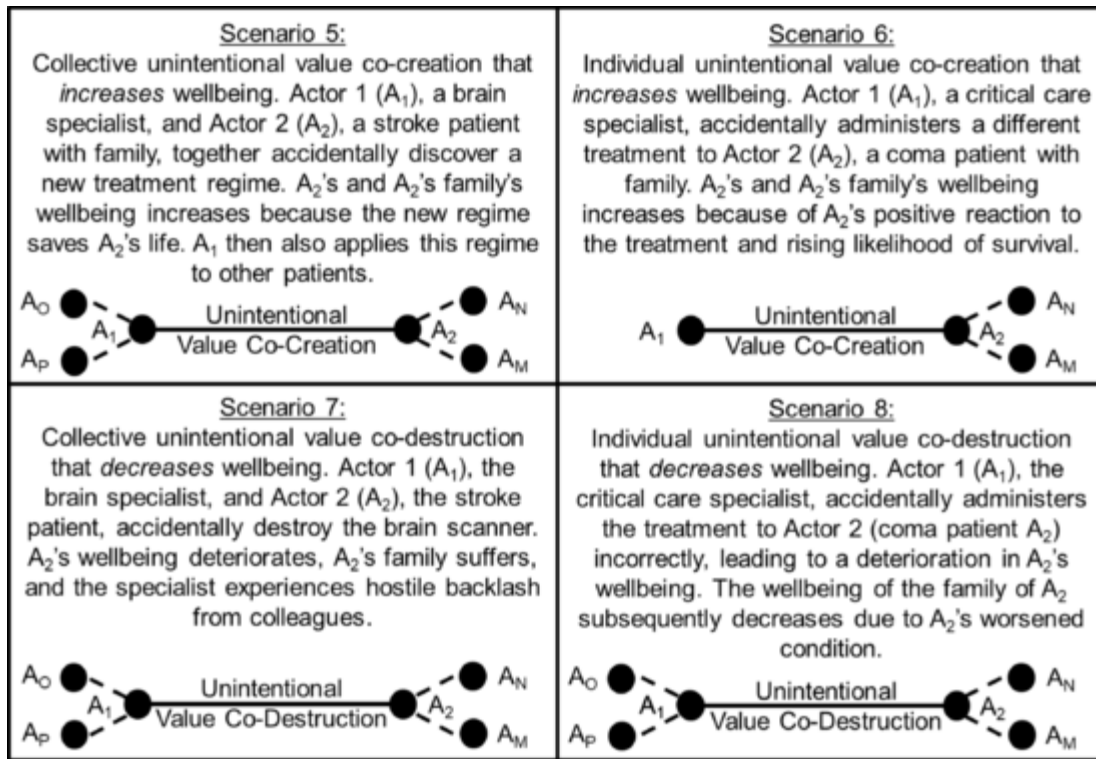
Scenario 5:
Collective unintentional value co-creation that *increases* wellbeing. Actor 1 ($A_1$), a brain specialist, and Actor 2 ($A_2$), a stroke patient with family, together accidentally discover a new treatment regime. $A_2$'s and $A_2$'s family's wellbeing increases because the new regime saves $A_2$'s life. $A_1$ then also applies this regime to other patients.

$A_O$ $A_P$ $A_1$ Unintentional Value Co-Creation $A_2$ $A_N$ $A_M$

Scenario 6:
Individual unintentional value co-creation that *increases* wellbeing. Actor 1 ($A_1$), a critical care specialist, accidentally administers a different treatment to Actor 2 ($A_2$), a coma patient with family. $A_2$'s and $A_2$'s family's wellbeing increases because of $A_2$'s positive reaction to the treatment and rising likelihood of survival.

$A_1$ Unintentional Value Co-Creation $A_2$ $A_N$ $A_M$

Scenario 7:
Collective unintentional value co-destruction that *decreases* wellbeing. Actor 1 ($A_1$), the brain specialist, and Actor 2 ($A_2$), the stroke patient, accidentally destroy the brain scanner. $A_2$'s wellbeing deteriorates, $A_2$'s family suffers, and the specialist experiences hostile backlash from colleagues.

$A_O$ $A_P$ $A_1$ Unintentional Value Co-Destruction $A_2$ $A_N$ $A_M$

Scenario 8:
Individual unintentional value co-destruction that *decreases* wellbeing. Actor 1 ($A_1$), the critical care specialist, accidentally administers the treatment to Actor 2 (coma patient $A_2$) incorrectly, leading to a deterioration in $A_2$'s wellbeing. The wellbeing of the family of $A_2$ subsequently decreases due to $A_2$'s worsened condition.

$A_O$ $A_P$ $A_1$ Unintentional Value Co-Destruction $A_2$ $A_N$ $A_M$